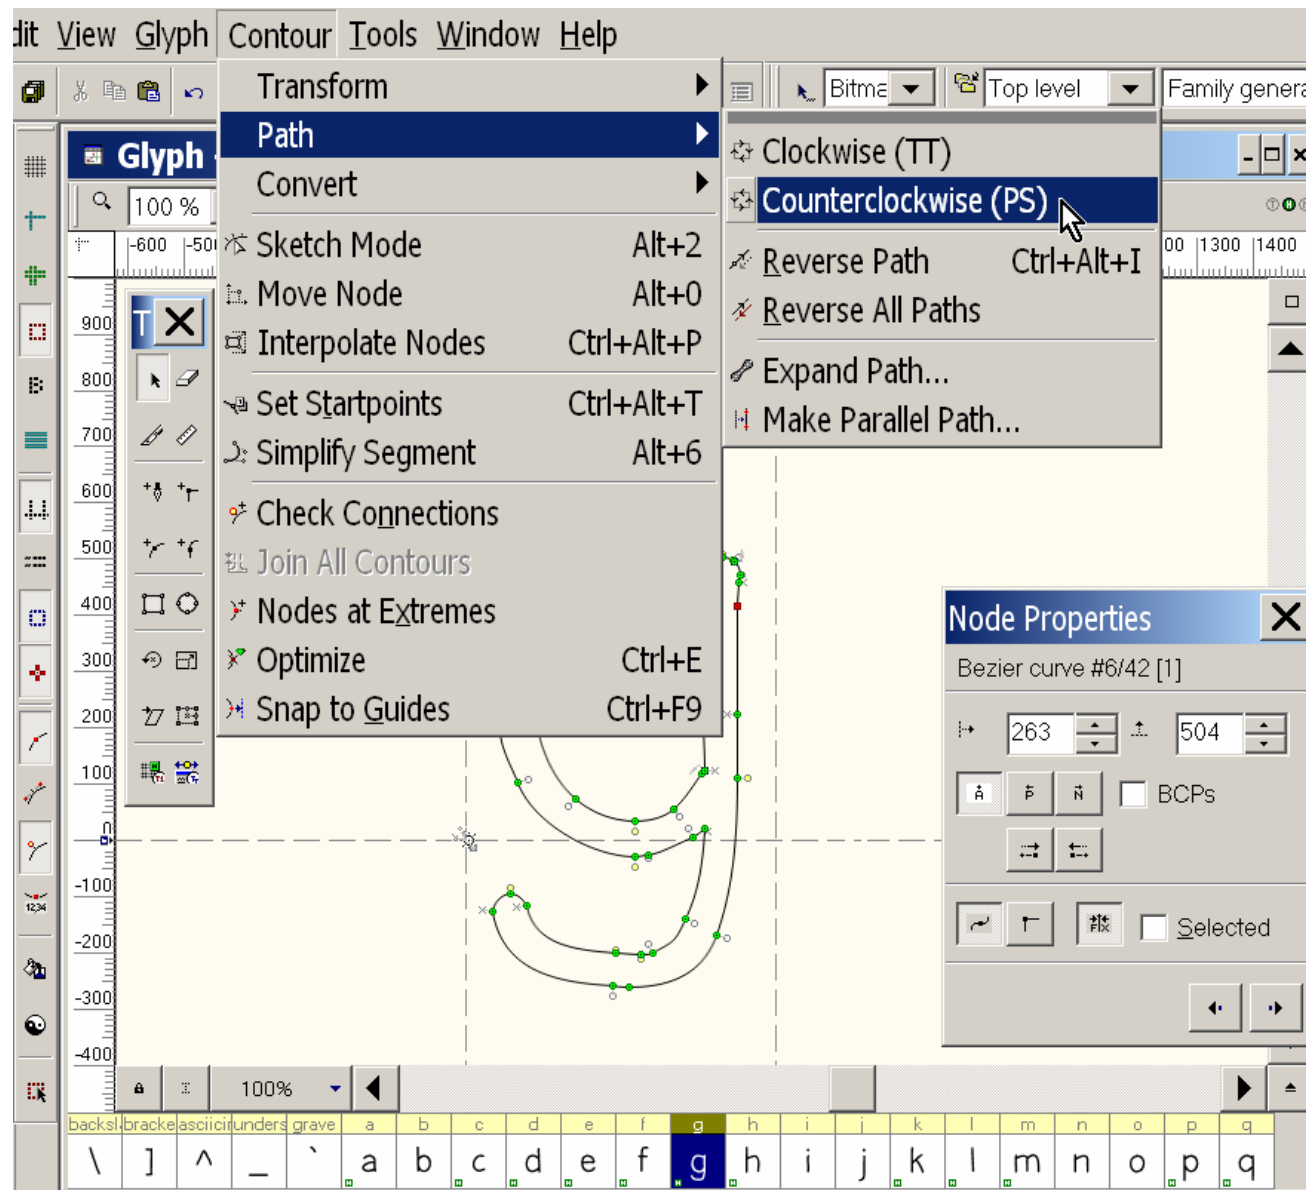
dit View Glyph Contour Tools Window Help

Transform
Path
Convert
Sketch Mode Alt+2
Move Node Alt+0
Interpolate Nodes Ctrl+Alt+P
Set Startpoints Ctrl+Alt+T
Simplify Segment Alt+6
Check Connections
Join All Contours
Nodes at Extremes
Optimize Ctrl+E
Snap to Guides Ctrl+F9

Clockwise (TT)
Counterclockwise (PS)
Reverse Path Ctrl+Alt+I
Reverse All Paths
Expand Path...
Make Parallel Path...

Bitma
Top level
Family genera

Glyph
100 %
-600 -50
00 1300 1400

900
800
700
600
500
400
300
200
100
0
-100
-200
-300
-400

Node Properties
Bezier curve #6/42 [1]
263
504
BCPs
Selected

100%

| backsl | bracke | asciici | unders | grave | a | b | c | d | e | f | g | h | i | j | k | l | m | n | o | p | q |
|---|---|---|---|---|---|---|---|---|---|---|---|---|---|---|---|---|---|---|---|---|---|
| \ | ] | ^ | _ | ` | a | b | c | d | e | f | g | h | i | j | k | l | m | n | o | p | q |